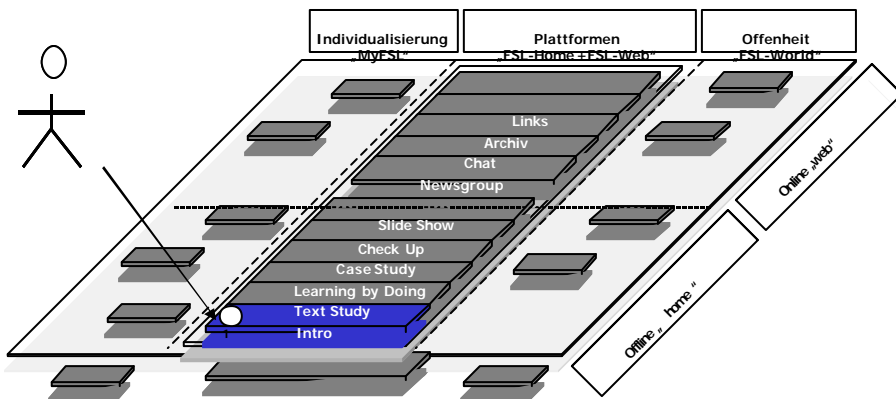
Individualisierung
„MyFSL"

Plattformen
„FSL-Home + FSL-Web"

Offenheit
„FSL-World"

Links
Archiv
Chat
Newsgroup
Slide Show
Check Up
Case Study
Learning by Doing
Text Study
Intro

Online „web"

Offline „home"